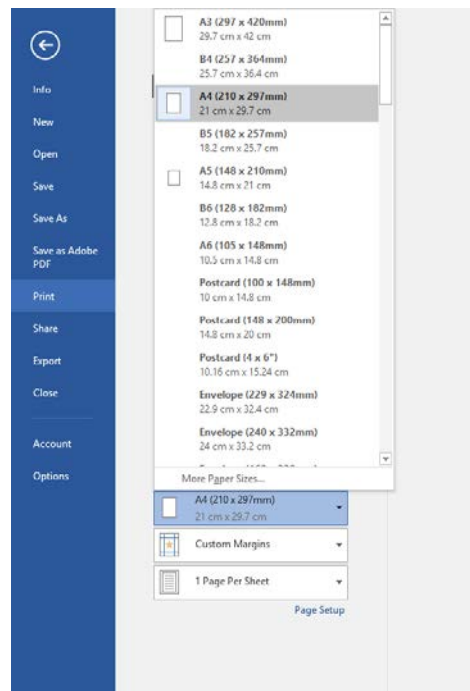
Info
New
Open
Save
Save As
Save as Adobe PDF
Print
Share
Export
Close
Account
Options

A3 (297 x 420mm)
29.7 cm x 42 cm
B4 (257 x 364mm)
25.7 cm x 36.4 cm
A4 (210 x 297mm)
21 cm x 29.7 cm
B5 (182 x 257mm)
18.2 cm x 25.7 cm
A5 (148 x 210mm)
14.8 cm x 21 cm
B6 (128 x 182mm)
12.8 cm x 18.2 cm
A6 (105 x 148mm)
10.5 cm x 14.8 cm
Postcard (100 x 148mm)
10 cm x 14.8 cm
Postcard (148 x 200mm)
14.8 cm x 20 cm
Postcard (4 x 6")
10.16 cm x 15.24 cm
Envelope (229 x 324mm)
22.9 cm x 32.4 cm
Envelope (240 x 332mm)
24 cm x 33.2 cm
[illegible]
More Paper Sizes...

A4 (210 x 297mm)
21 cm x 29.7 cm
Custom Margins
1 Page Per Sheet
Page Setup